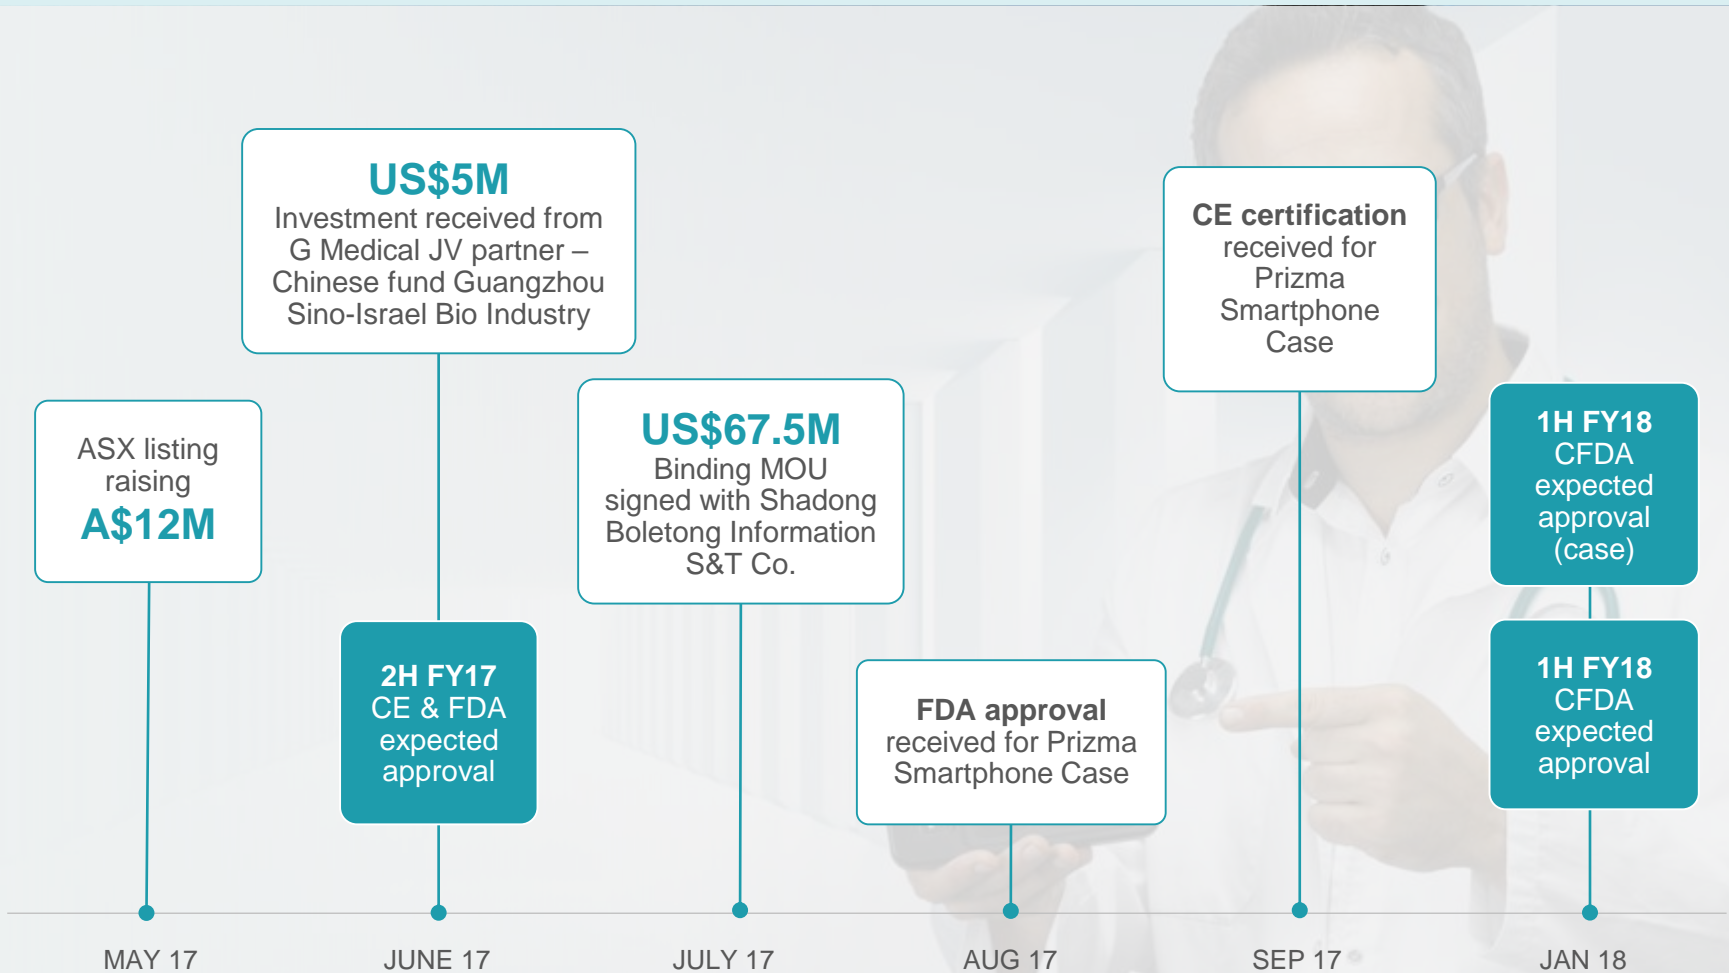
ASX listing raising
A$12M

US$5M
Investment received from G Medical JV partner – Chinese fund Guangzhou Sino-Israel Bio Industry

2H FY17
CE & FDA expected approval

US$67.5M
Binding MOU signed with Shadong Boletong Information S&T Co.

FDA approval
received for Prizma Smartphone Case

CE certification
received for Prizma Smartphone Case

1H FY18
CFDA expected approval (case)

1H FY18
CFDA expected approval

MAY 17

JUNE 17

JULY 17

AUG 17

SEP 17

JAN 18